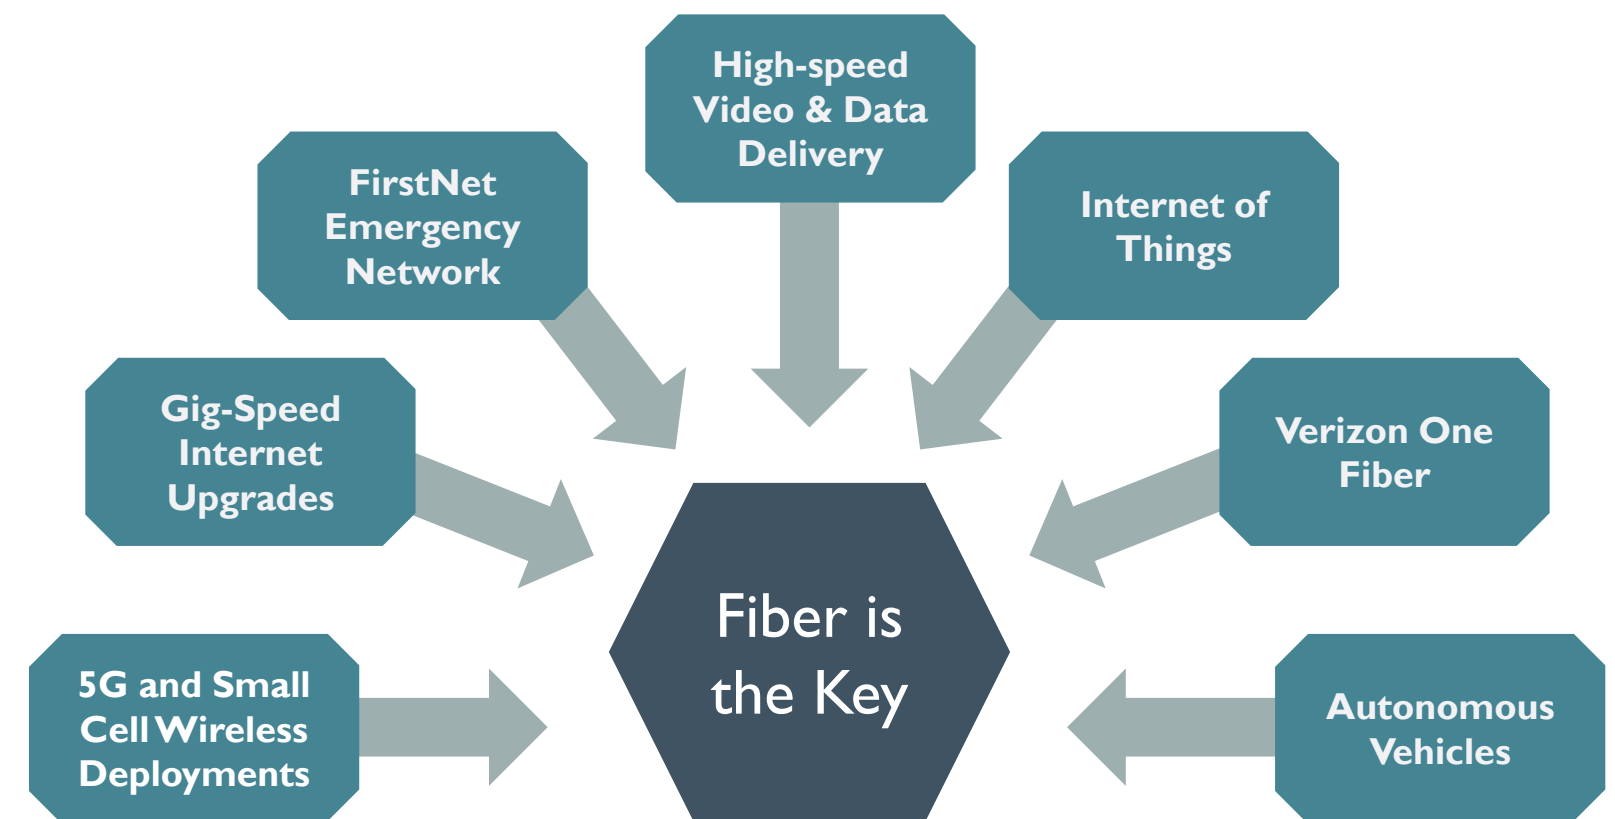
High-speed Video & Data Delivery

FirstNet Emergency Network

Internet of Things

Gig-Speed Internet Upgrades

Verizon One Fiber

Fiber is the Key

5G and Small Cell Wireless Deployments

Autonomous Vehicles